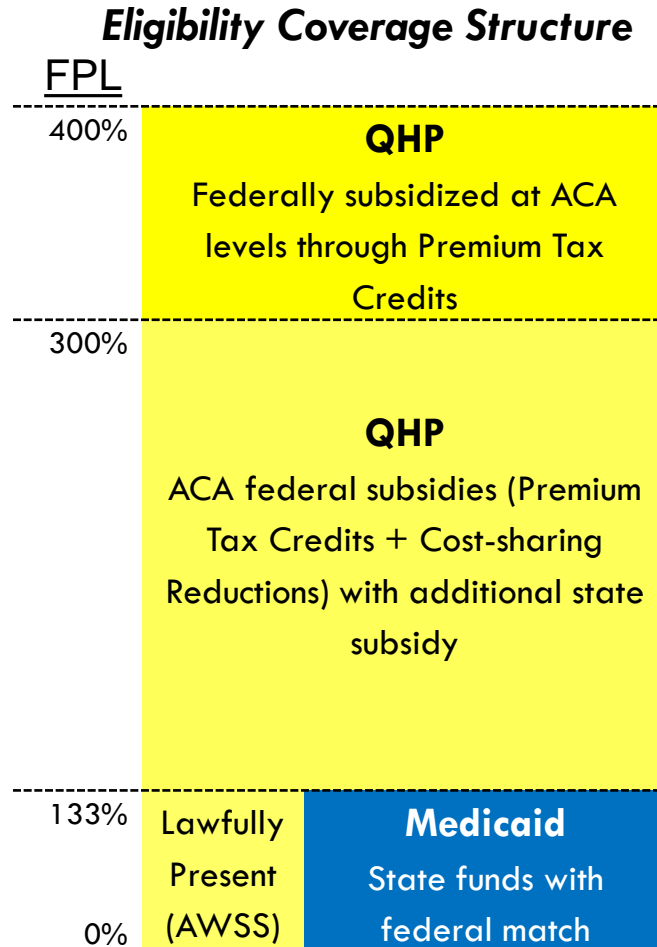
Eligibility Coverage Structure

FPL

400%

QHP

Federally subsidized at ACA levels through Premium Tax Credits

300%

QHP

ACA federal subsidies (Premium Tax Credits + Cost-sharing Reductions) with additional state subsidy

133%

Lawfully Present (AWSS)

Medicaid

State funds with federal match

0%